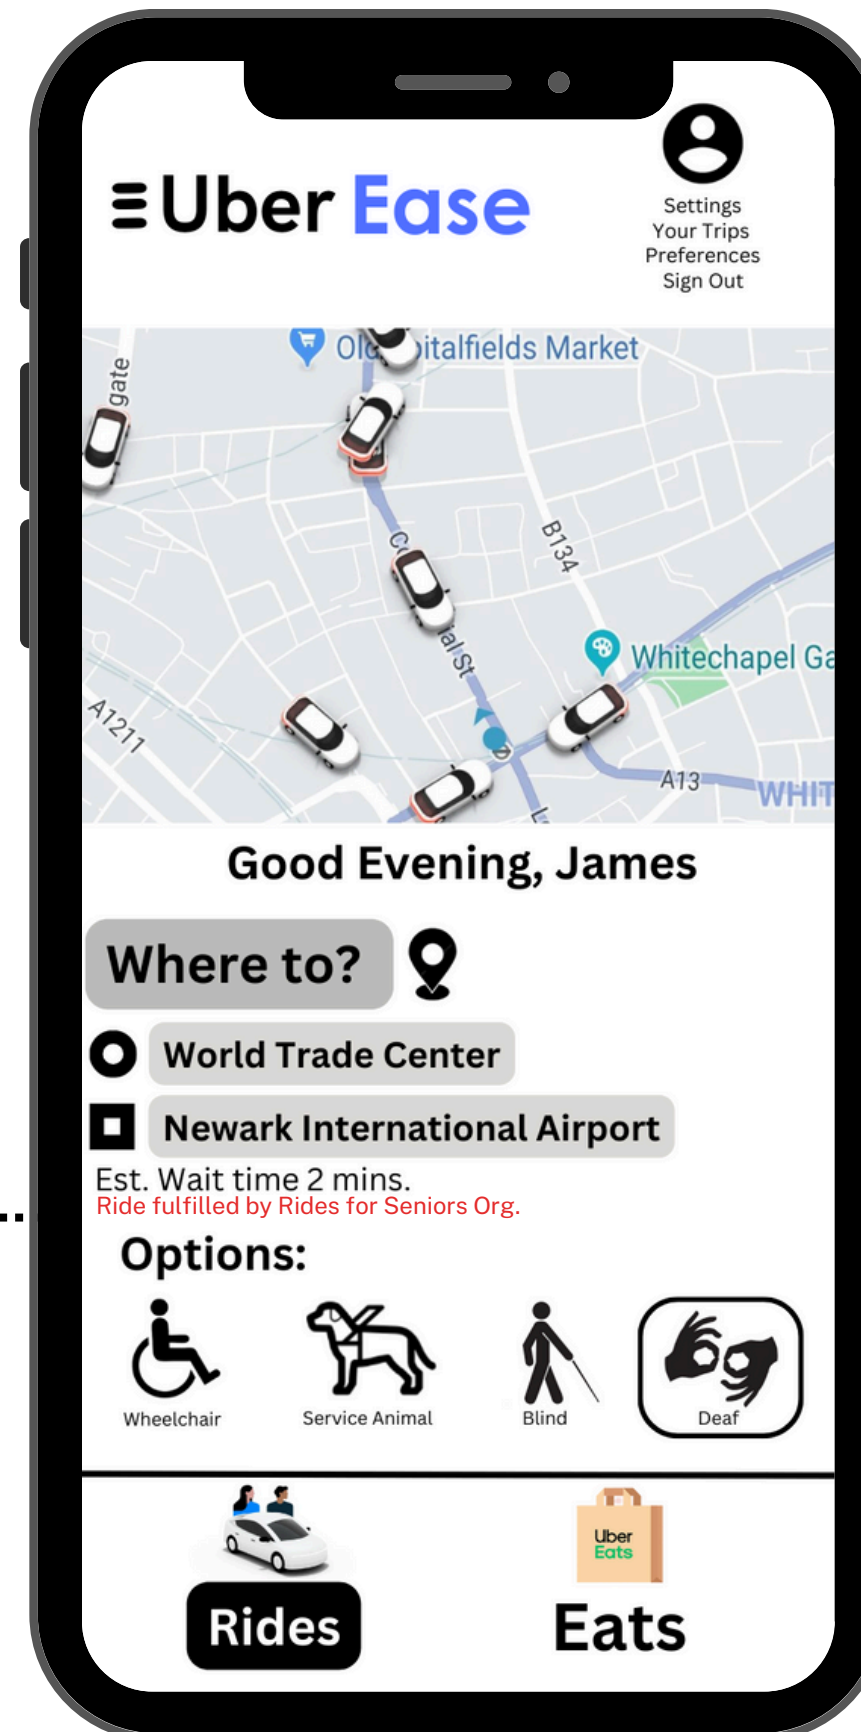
Uber Ease

Settings
Your Trips
Preferences
Sign Out

gate
Old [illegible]pitalfields Market
B134
C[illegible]al St
Whitechapel Ga
A1211
A13
WHIT

Good Evening, James

Where to?

World Trade Center

Newark International Airport

Est. Wait time 2 mins.
Ride fulfilled by Rides for Seniors Org.

Options:

Wheelchair
Service Animal
Blind
Deaf

Rides
Uber Eats
Eats